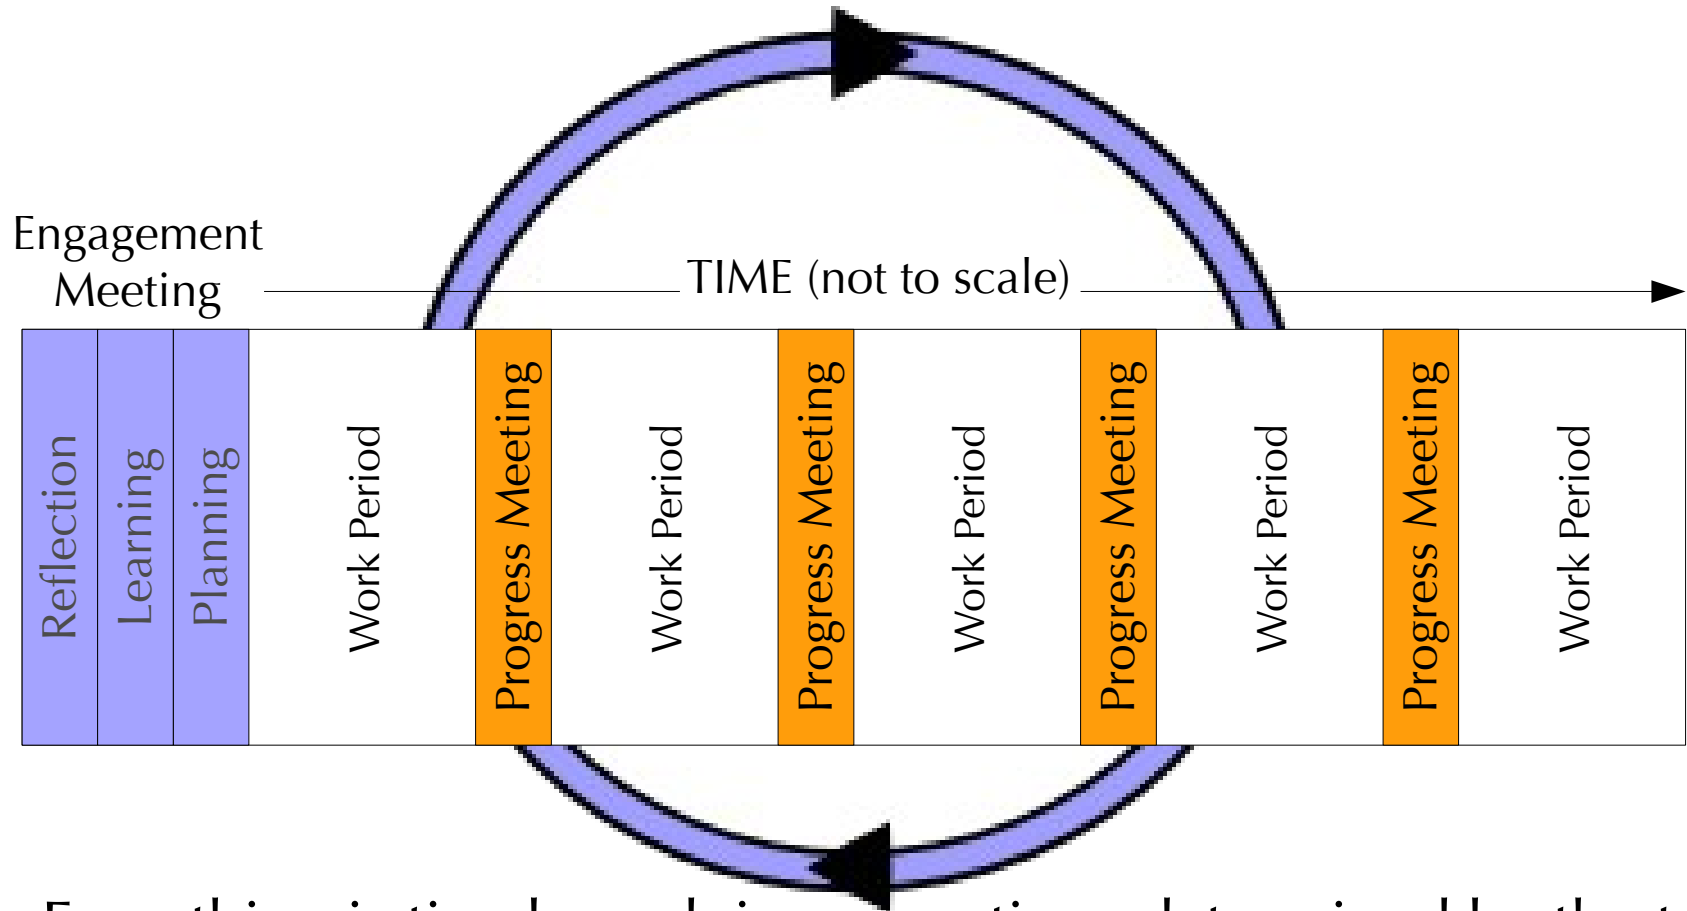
Engagement Meeting

TIME (not to scale)

Reflection

Learning

Planning

Work Period

Progress Meeting

Work Period

Progress Meeting

Work Period

Progress Meeting

Work Period

Progress Meeting

Work Period

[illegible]